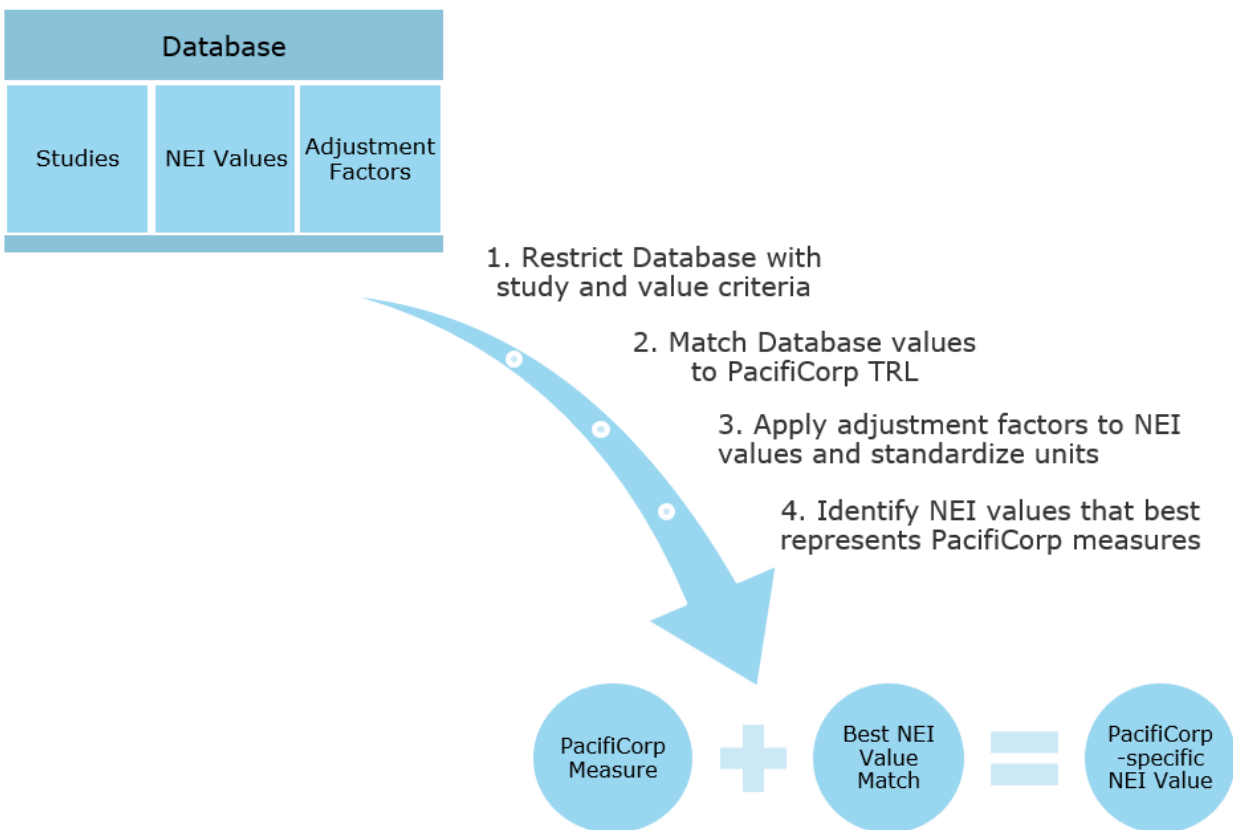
Database

Studies

NEI Values

Adjustment Factors

1. Restrict Database with study and value criteria

2. Match Database values to PacifiCorp TRL

3. Apply adjustment factors to NEI values and standardize units

4. Identify NEI values that best represents PacifiCorp measures

PacifiCorp Measure

Best NEI Value Match

PacifiCorp -specific NEI Value